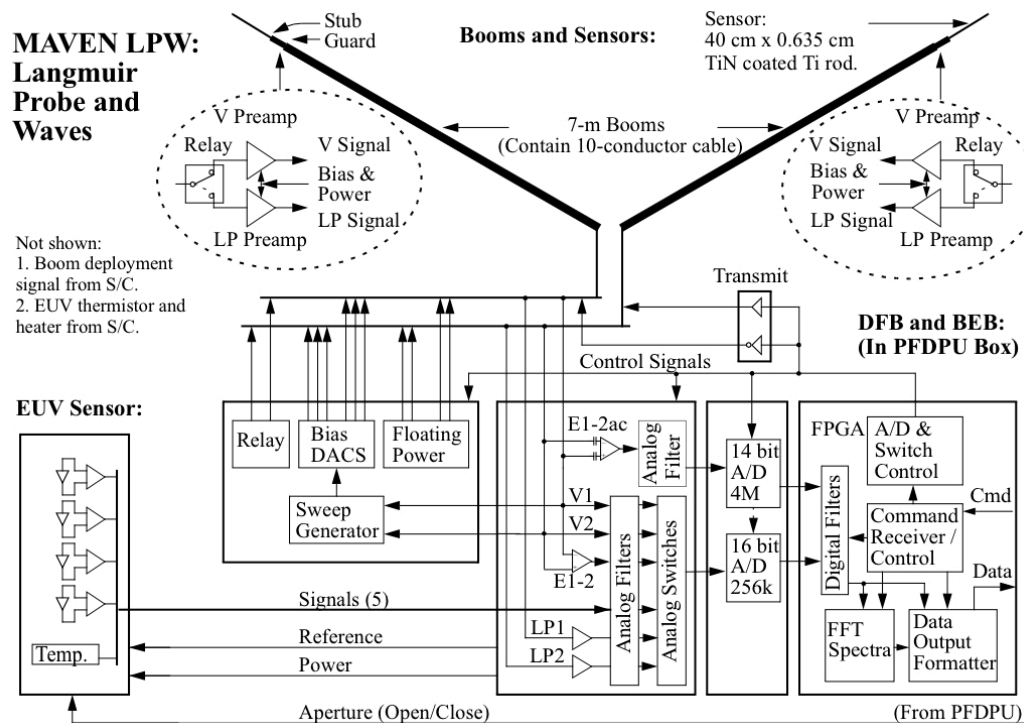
MAVEN LPW: Langmuir Probe and Waves

Stub
Guard

Booms and Sensors:

Sensor:
40 cm x 0.635 cm
TiN coated Ti rod.

V Preamp
Relay
V Signal
Bias &
Power
LP Signal
LP Preamp

7-m Booms
(Contain 10-conductor cable)

V Preamp
V Signal
Relay
Bias &
Power
LP Signal
LP Preamp

Not shown:
1. Boom deployment signal from S/C.
2. EUV thermistor and heater from S/C.

Transmit

DFB and BEB:
(In PFDPU Box)

Control Signals

EUV Sensor:

Relay
Bias
DACS
Floating
Power
Sweep
Generator

E1-2ac
Analog
Filter
V1
V2
E1-2
Analog Filters
Analog Switches
LP1
LP2

14 bit
A/D
4M
16 bit
A/D
256k

FPGA
A/D &
Switch
Control
Digital Filters
Command
Receiver /
Control
Cmd
Data
FFT
Spectra
Data
Output
Formatter

Temp.

Signals (5)
Reference
Power
Aperture (Open/Close)
(From PFDPU)